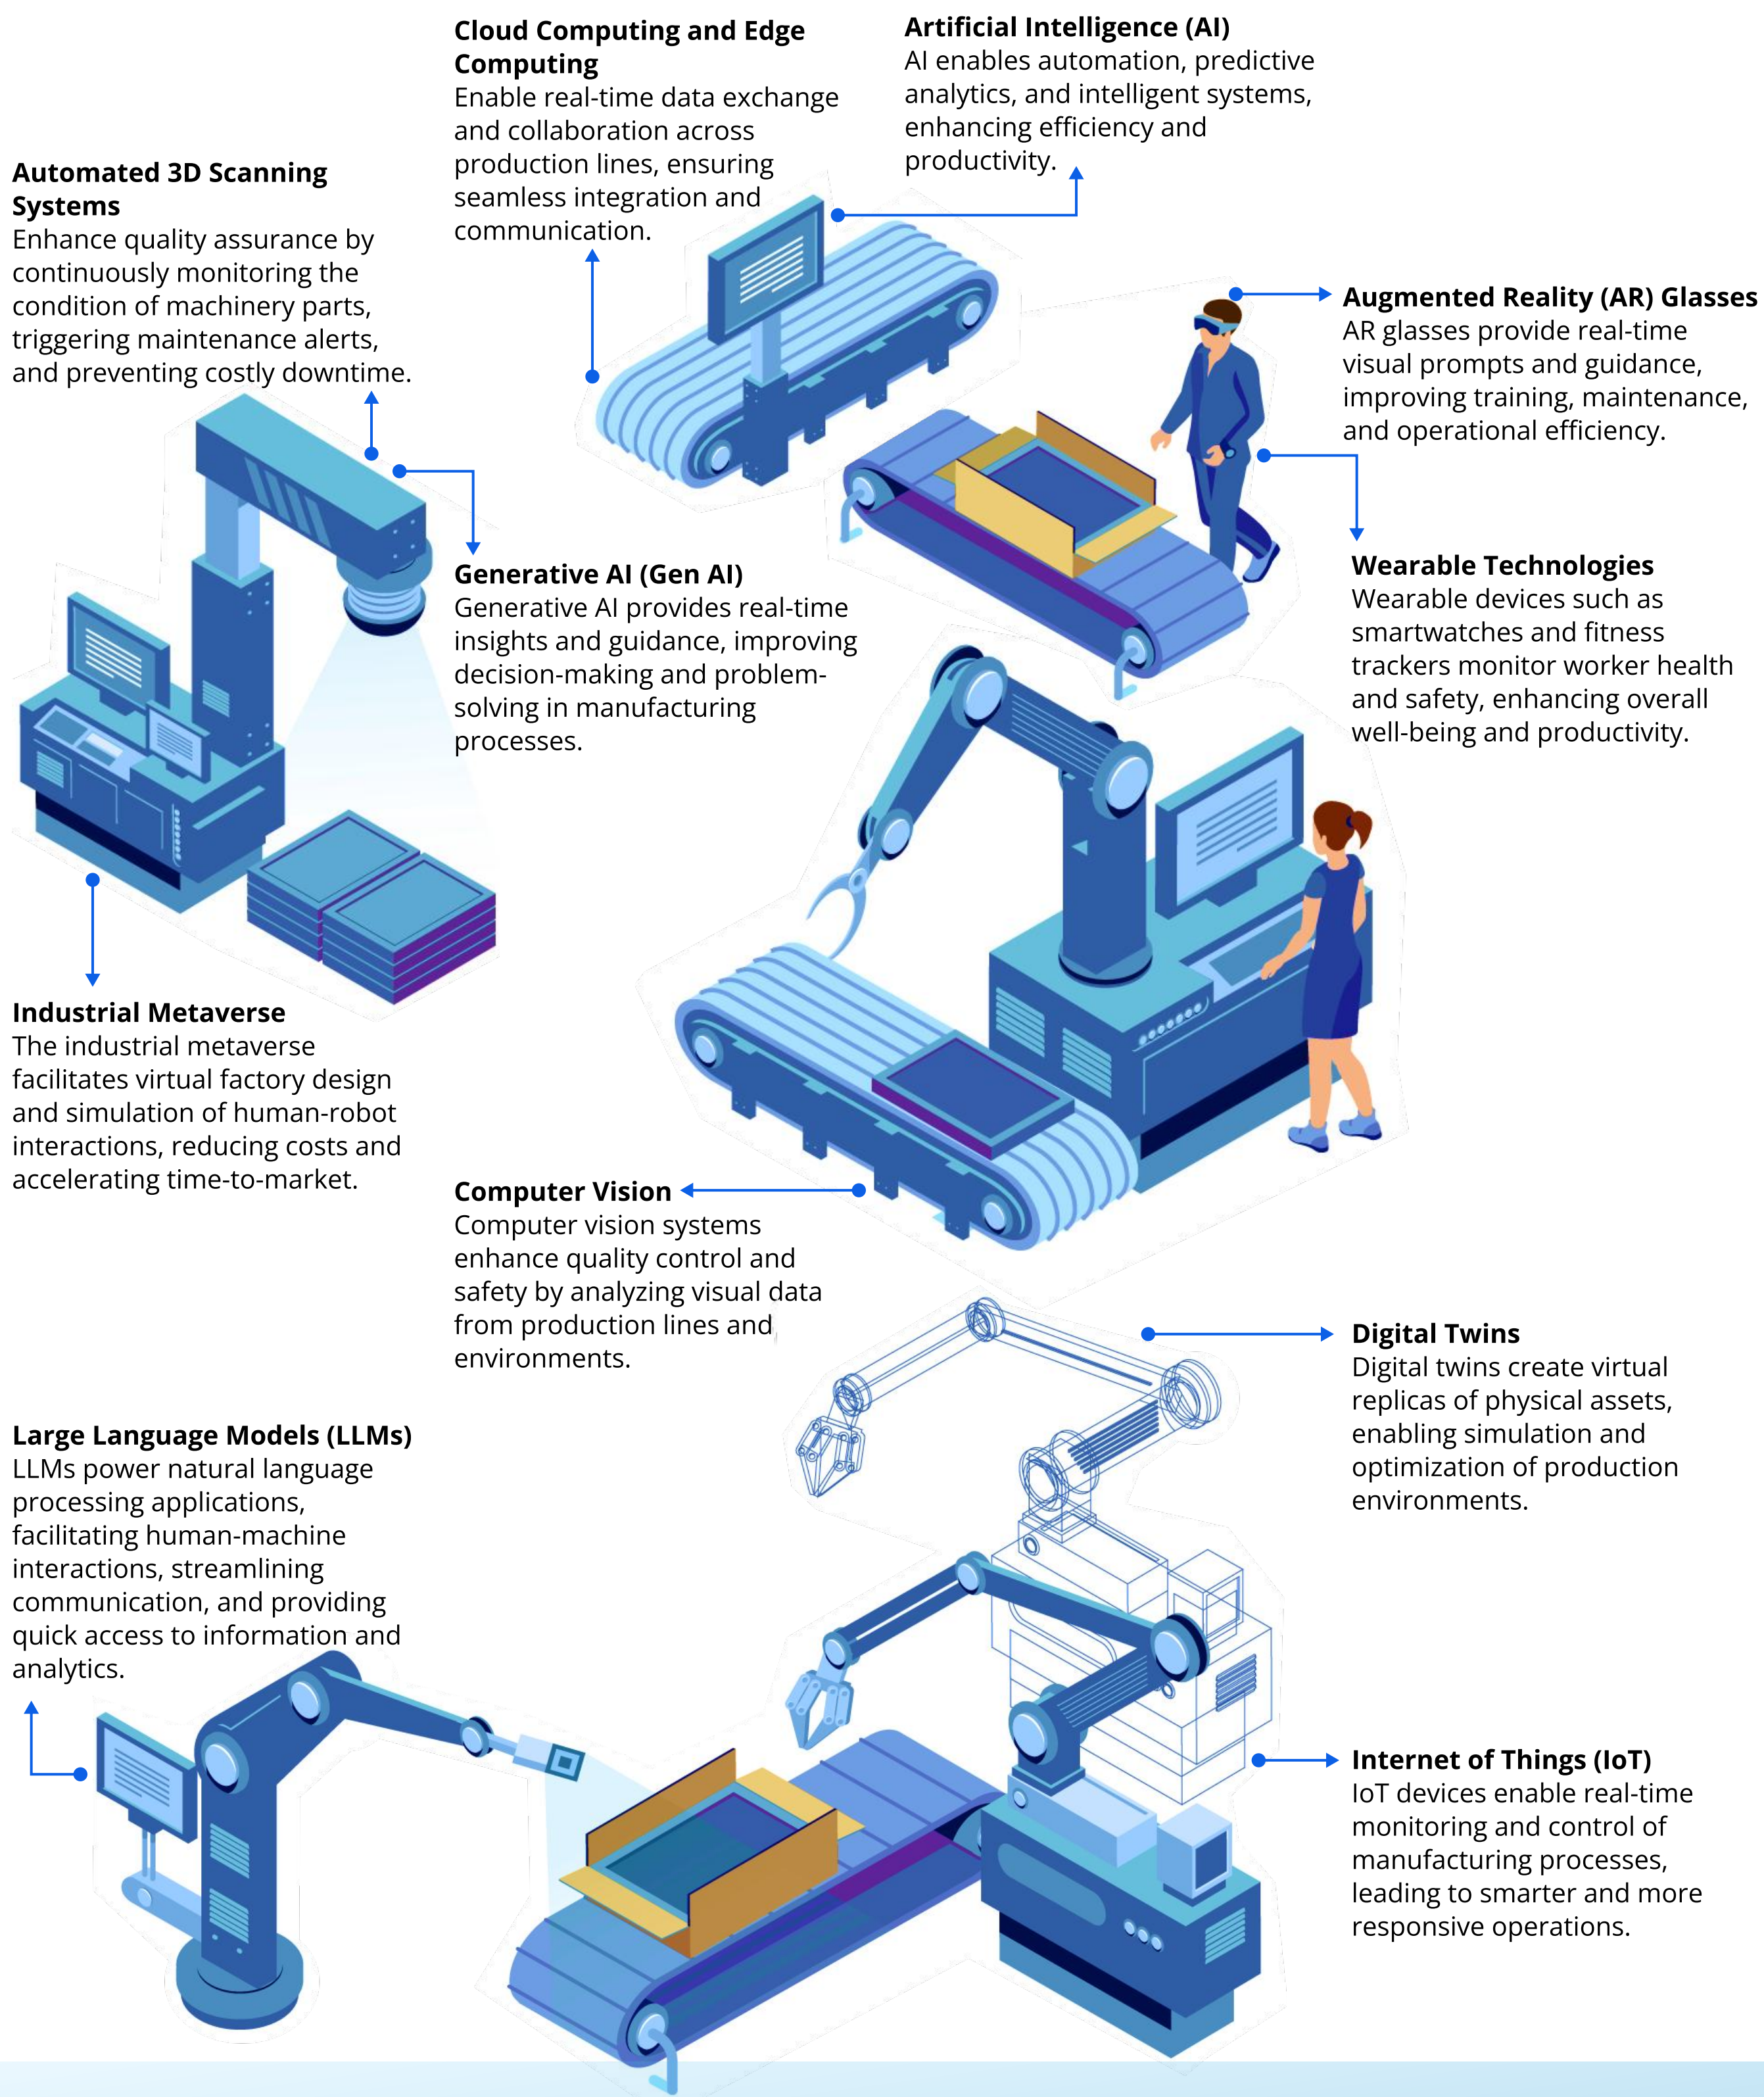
**Cloud Computing and Edge Computing**
Enable real-time data exchange and collaboration across production lines, ensuring seamless integration and communication.

**Artificial Intelligence (AI)**
AI enables automation, predictive analytics, and intelligent systems, enhancing efficiency and productivity.

**Automated 3D Scanning Systems**
Enhance quality assurance by continuously monitoring the condition of machinery parts, triggering maintenance alerts, and preventing costly downtime.

**Augmented Reality (AR) Glasses**
AR glasses provide real-time visual prompts and guidance, improving training, maintenance, and operational efficiency.

**Generative AI (Gen AI)**
Generative AI provides real-time insights and guidance, improving decision-making and problem-solving in manufacturing processes.

**Wearable Technologies**
Wearable devices such as smartwatches and fitness trackers monitor worker health and safety, enhancing overall well-being and productivity.

**Industrial Metaverse**
The industrial metaverse facilitates virtual factory design and simulation of human-robot interactions, reducing costs and accelerating time-to-market.

**Computer Vision**
Computer vision systems enhance quality control and safety by analyzing visual data from production lines and environments.

**Digital Twins**
Digital twins create virtual replicas of physical assets, enabling simulation and optimization of production environments.

**Large Language Models (LLMs)**
LLMs power natural language processing applications, facilitating human-machine interactions, streamlining communication, and providing quick access to information and analytics.

**Internet of Things (IoT)**
IoT devices enable real-time monitoring and control of manufacturing processes, leading to smarter and more responsive operations.